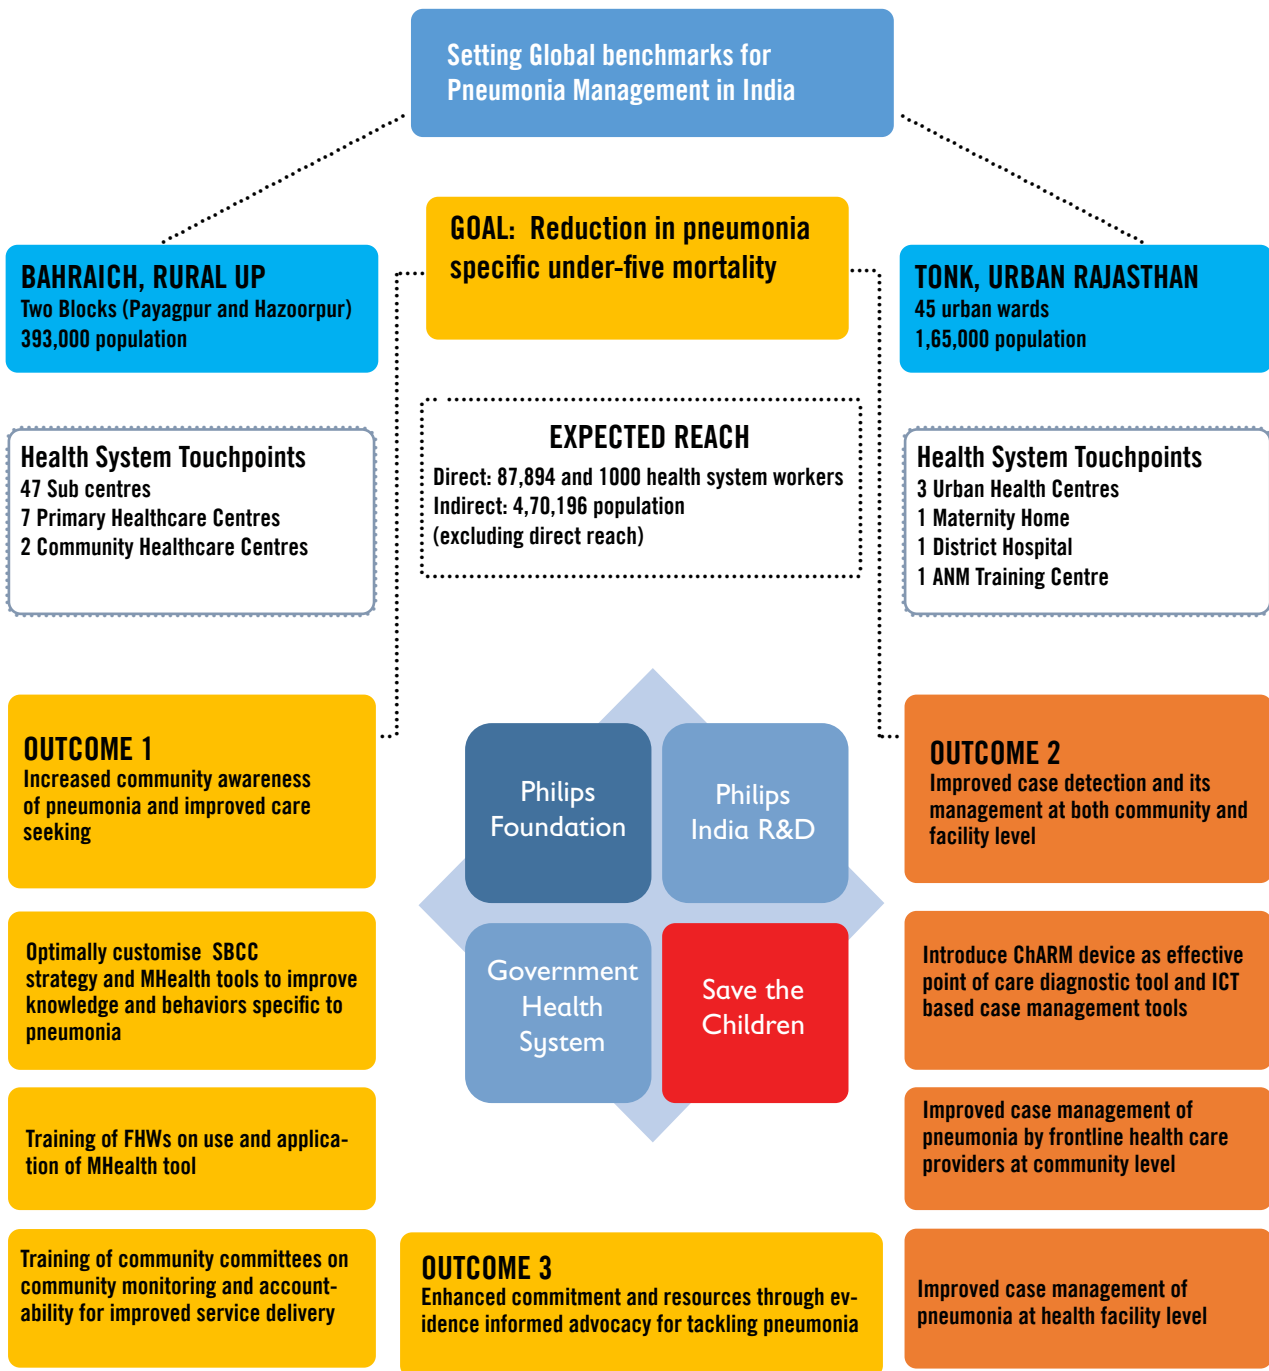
Setting Global benchmarks for Pneumonia Management in India

GOAL: Reduction in pneumonia specific under-five mortality

BAHRAICH, RURAL UP
Two Blocks (Payagpur and Hazoorpur)
393,000 population

TONK, URBAN RAJASTHAN
45 urban wards
1,65,000 population

Health System Touchpoints
47 Sub centres
7 Primary Healthcare Centres
2 Community Healthcare Centres

EXPECTED REACH
Direct: 87,894 and 1000 health system workers
Indirect: 4,70,196 population
(excluding direct reach)

Health System Touchpoints
3 Urban Health Centres
1 Maternity Home
1 District Hospital
1 ANM Training Centre

OUTCOME 1
Increased community awareness of pneumonia and improved care seeking

Philips Foundation

Philips India R&D

Government Health System

Save the Children

OUTCOME 2
Improved case detection and its management at both community and facility level

Optimally customise SBCC strategy and MHealth tools to improve knowledge and behaviors specific to pneumonia

Introduce ChARM device as effective point of care diagnostic tool and ICT based case management tools

Training of FHWs on use and application of MHealth tool

Improved case management of pneumonia by frontline health care providers at community level

Training of community committees on community monitoring and accountability for improved service delivery

OUTCOME 3
Enhanced commitment and resources through evidence informed advocacy for tackling pneumonia

Improved case management of pneumonia at health facility level